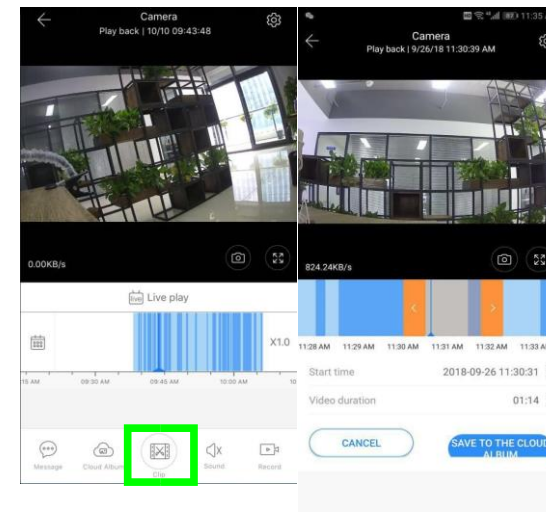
Camera
Play back | 10/10 09:43:48

0.00KB/s

live Live play

X1.0

15 AM
09:30 AM
09:45 AM
10:00 AM

Message
Cloud Album
Clip
Sound
Record

Camera
Play back | 9/26/18 11:30:39 AM

824.24KB/s

11:28 AM
11:29 AM
11:30 AM
11:31 AM
11:32 AM
11:33 A

Start time
2018-09-26 11:30:31

Video duration
01:14

CANCEL
SAVE TO THE CLOUD ALBUM